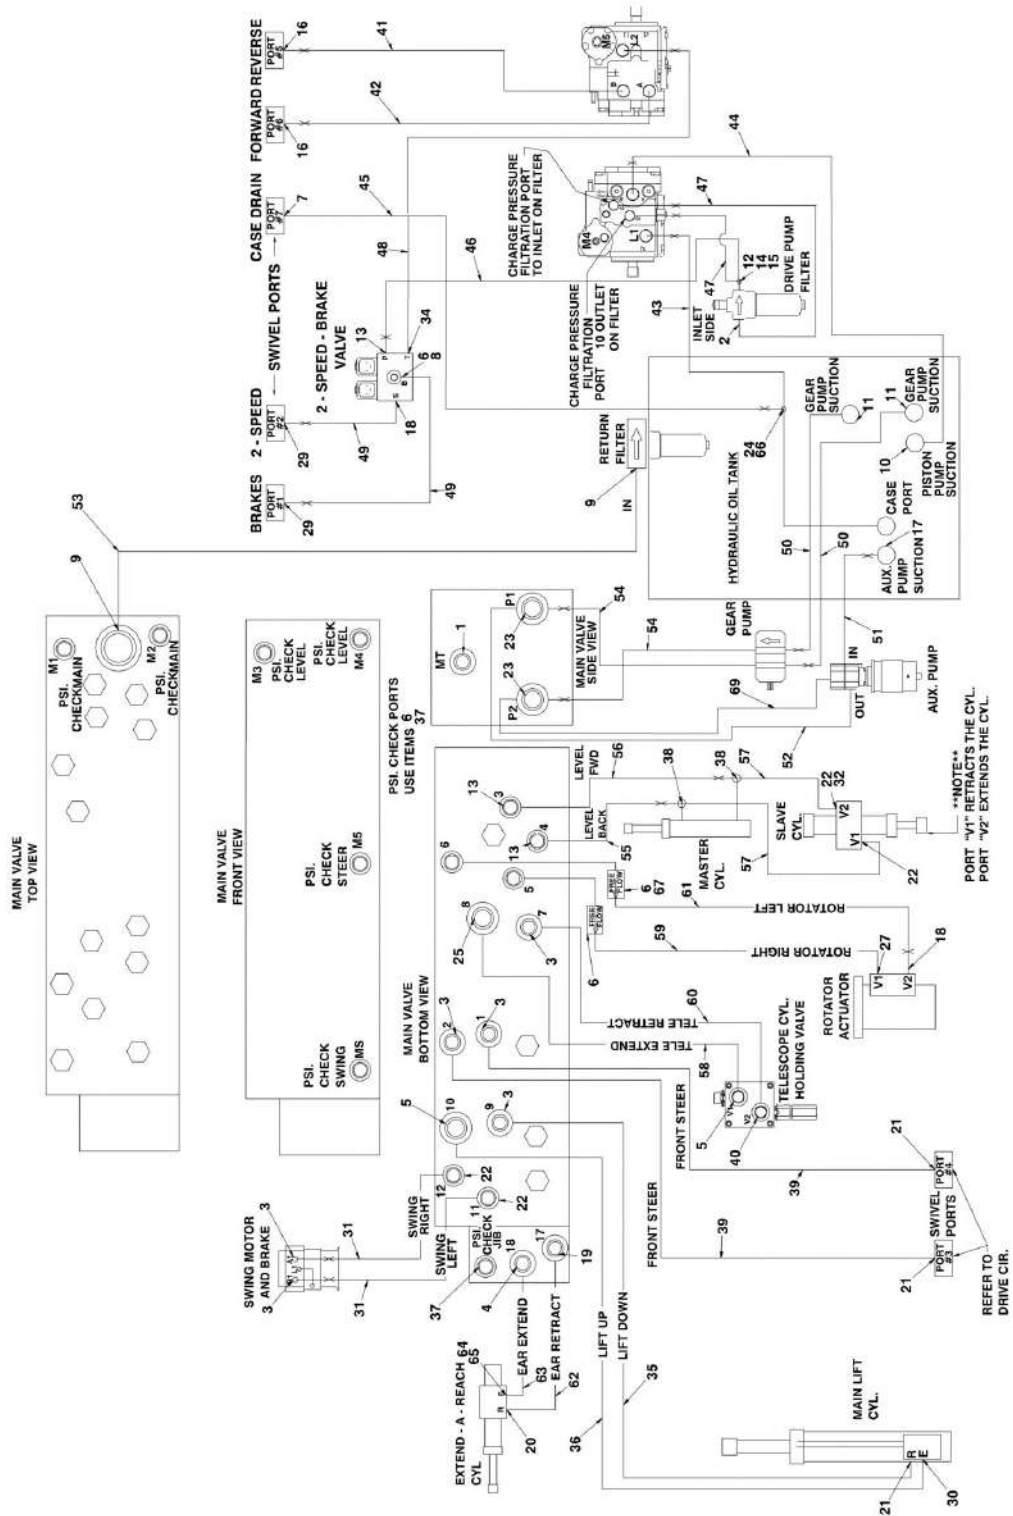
BRAKES PORT #1 29
2 - SPEED PORT #2 29
SWIVEL PORTS
CASE DRAIN PORT #7 7
FORWARD PORT #6 16
REVERSE PORT #5 16
41
42
44
45
46
47
48
49
49
53
9
2 - SPEED - BRAKE VALVE
13
34
6
8
18
CHARGE PRESSURE FILTRATION PORT TO INLET ON FILTER
CHARGE PRESSURE FILTRATION PORT 10 OUTLET ON FILTER
M4
L1
L2
M5
INLET SIDE
2
43
47
12
14
15
DRIVE PUMP FILTER
RETURN FILTER
IN
9
24
66
GEAR PUMP SUCTION 11
GEAR PUMP SUCTION 11
PISTON PUMP SUCTION 10
HYDRAULIC OIL TANK
CASE PORT
50
50
AUX. PUMP SUCTION 17
51
IN
OUT
AUX. PUMP
GEAR PUMP
54
54
69
52
MAIN VALVE SIDE VIEW
P1
P2
23
23
MT 1
PSI. CHECK PORTS USE ITEMS 6 37
MAIN VALVE TOP VIEW
M1
M2
PSI. CHECKMAIN
PSI. CHECKMAIN
MAIN VALVE FRONT VIEW
M3
PSI. CHECK LEVEL
PSI. CHECK LEVEL
M4
PSI. CHECK STEER
M5
PSI. CHECK SWING
MS
LEVEL FWD 56
LEVEL BACK 55
38
38
57
57
22
32
V2
V1
SLAVE CYL.
MASTER CYL.
22
**NOTE** PORT "V1" RETRACTS THE CYL. PORT "V2" EXTENDS THE CYL.
13
3
4
13
6
5
FREE FLOW
6
67
61
ROTATOR LEFT
59
ROTATOR RIGHT
27
18
V1
V2
ROTATOR ACTUATOR
8
25
7
3
6
60
TELE RETRACT
TELE EXTEND
58
TELESCOPE CYL. HOLDING VALVE
5
40
MAIN VALVE BOTTOM VIEW
3
2
1
3
5
10
9
3
FRONT STEER
FRONT STEER
39
39
21
21
SWIVEL PORTS
PORT #4
PORT #3
REFER TO DRIVE CIR.
12
22
11
22
PSI CHECK JIB
SWING RIGHT
SWING LEFT
37
18
4
17
19
SWING MOTOR AND BRAKE
3
3
31
31
EXTEND - A - REACH CYL
64
65
EAR EXTEND
EAR RETRACT
63
62
20
LIFT UP
LIFT DOWN
35
36
MAIN LIFT CYL.
21
30
R
E